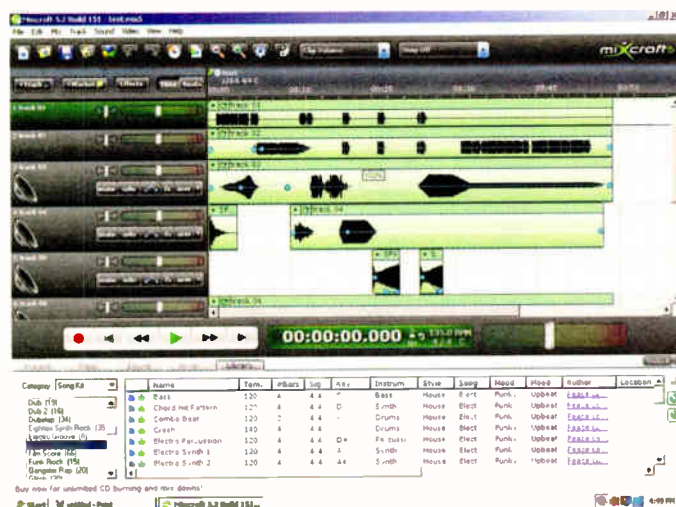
Mixcraft 5.2 Build 151 - test.mx5

File Edit Mix Track Sound Video View Help

mixcraft

+Track +Marker Effects

Track 01
Track 02
Track 03
Track 04
Track 05
Track 06

00:00:00.000

Category Song Kit

Dub (19)
Dub 2 (16)
Dubstep (34)
Eighties Synth Rock (35)
Electro Groove (8)
Film Score (66)
Funk Rock (15)
Gangsta Rap (20)

| Name | Tem. | #Bars | Sig | Key | Instrum | Style | Song | Mood | Mood | Author | Location |
|---|---|---|---|---|---|---|---|---|---|---|---|
| Bass | 120 | 4 | 4 4 | C | Bass | House | Elect | Funk | Upbeat | Feaze Lo... | |
| Chord Hit Pattern | 120 | 4 | 4 4 | D | Synth | House | Elect | Funk | Upbeat | Feaze Lo... | |
| Combo Beat | 120 | 2 | 4 4 | | Drums | House | Elect | Funk | Upbeat | Feaze Lo... | |
| Crash | 140 | 4 | 4 4 | | Drums | House | Elect | Funk | Upbeat | Feaze Lo... | |
| Electro Percussion | 120 | 4 | 4 4 | D# | Percussi | House | Elect | Funk | Upbeat | Feaze Lo... | |
| Electro Synth 1 | 120 | 4 | 4 4 | A | Synth | House | Elect | Funk | Upbeat | Feaze Lo... | |
| Electro Synth 2 | 120 | 4 | 4 4 | A# | Synth | House | Elect | Funk | Upbeat | Feaze Lo... | |

Buy now for unlimited CD burning and mix downs!

Start untitled - Paint Mixcraft 5.2 Build 151...